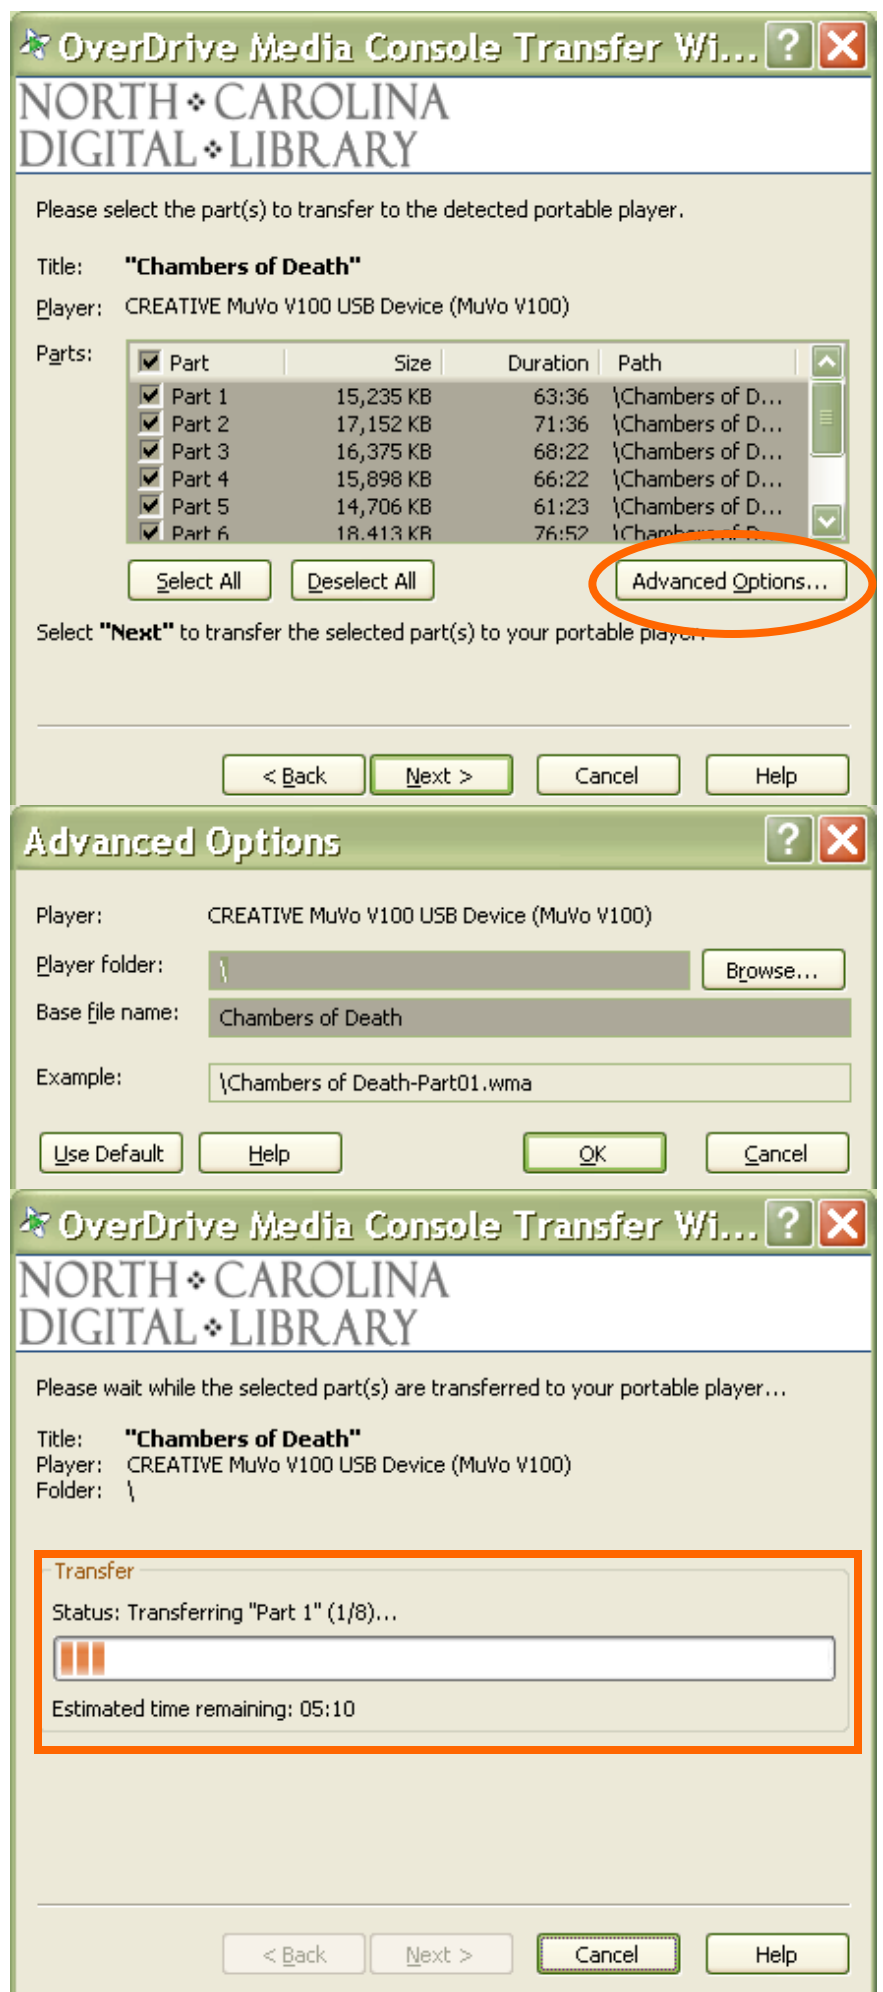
OverDrive Media Console Transfer Wi... ? X
NORTH CAROLINA DIGITAL LIBRARY

Please select the part(s) to transfer to the detected portable player.

Title: "Chambers of Death"
Player: CREATIVE MuVo V100 USB Device (MuVo V100)
Parts:

| Part | Size | Duration | Path |
|---|---|---|---|
| Part 1 | 15,235 KB | 63:36 | \Chambers of D... |
| Part 2 | 17,152 KB | 71:36 | \Chambers of D... |
| Part 3 | 16,375 KB | 68:22 | \Chambers of D... |
| Part 4 | 15,898 KB | 66:22 | \Chambers of D... |
| Part 5 | 14,706 KB | 61:23 | \Chambers of D... |
| Part 6 | 18,413 KB | 76:52 | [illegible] |

Select All Deselect All Advanced Options...

Select "Next" to transfer the selected part(s) to your portable player.

< Back Next > Cancel Help

Advanced Options ? X

Player: CREATIVE MuVo V100 USB Device (MuVo V100)
Player folder: \ Browse...
Base file name: Chambers of Death
Example: \Chambers of Death-Part01.wma

Use Default Help OK Cancel

OverDrive Media Console Transfer Wi... ? X
NORTH CAROLINA DIGITAL LIBRARY

Please wait while the selected part(s) are transferred to your portable player...

Title: "Chambers of Death"
Player: CREATIVE MuVo V100 USB Device (MuVo V100)
Folder: \

Transfer
Status: Transferring "Part 1" (1/8)...
Estimated time remaining: 05:10

< Back Next > Cancel Help